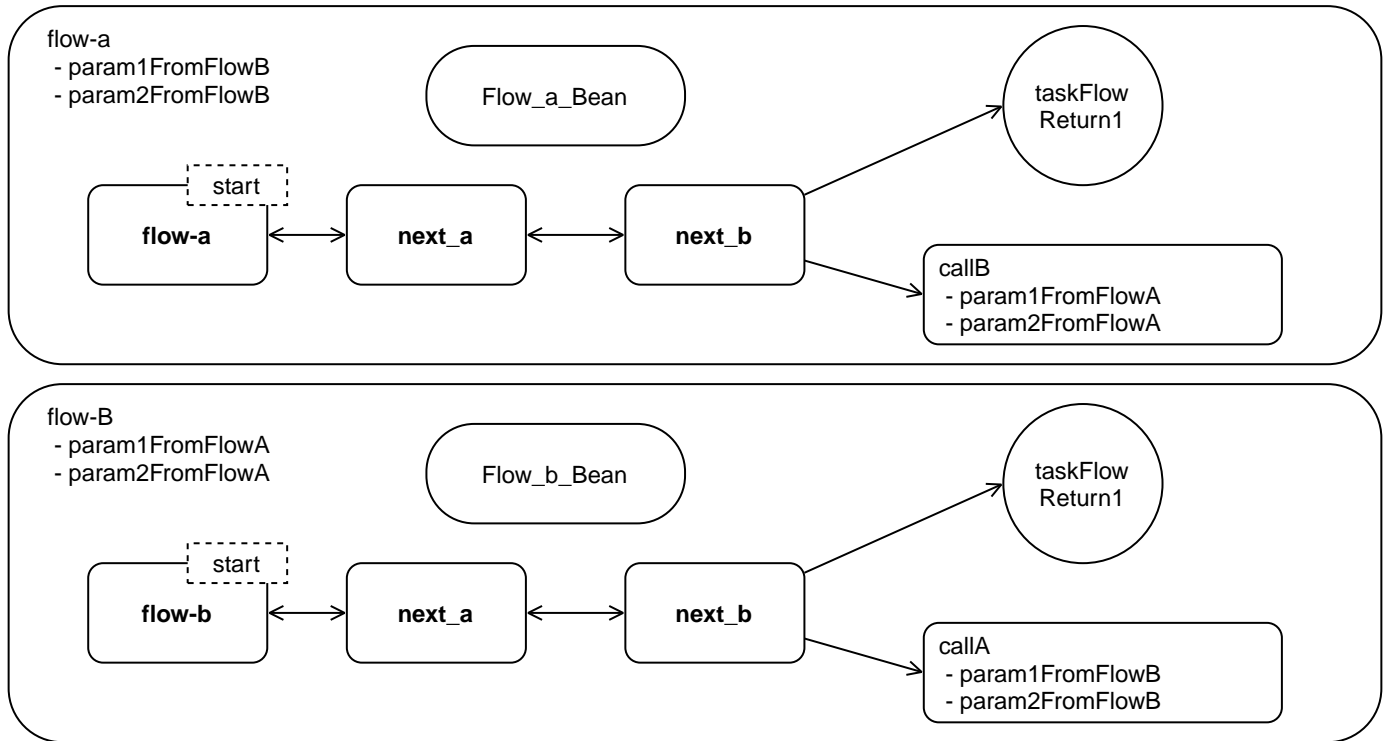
flow-a
- param1FromFlowB
- param2FromFlowB

Flow_a_Bean

taskFlow Return1

start

**flow-a**

**next_a**

**next_b**

callB
- param1FromFlowA
- param2FromFlowA

flow-B
- param1FromFlowA
- param2FromFlowA

Flow_b_Bean

taskFlow Return1

start

**flow-b**

**next_a**

**next_b**

callA
- param1FromFlowB
- param2FromFlowB